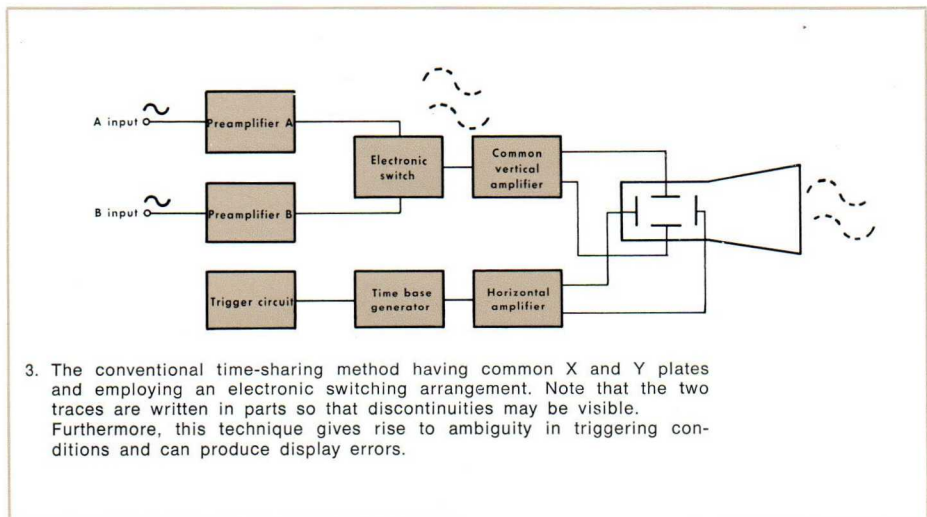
A input

B input

Preamplifier A

Preamplifier B

Electronic switch

Common vertical amplifier

Trigger circuit

Time base generator

Horizontal amplifier

3. The conventional time-sharing method having common X and Y plates and employing an electronic switching arrangement. Note that the two traces are written in parts so that discontinuities may be visible. Furthermore, this technique gives rise to ambiguity in triggering conditions and can produce display errors.